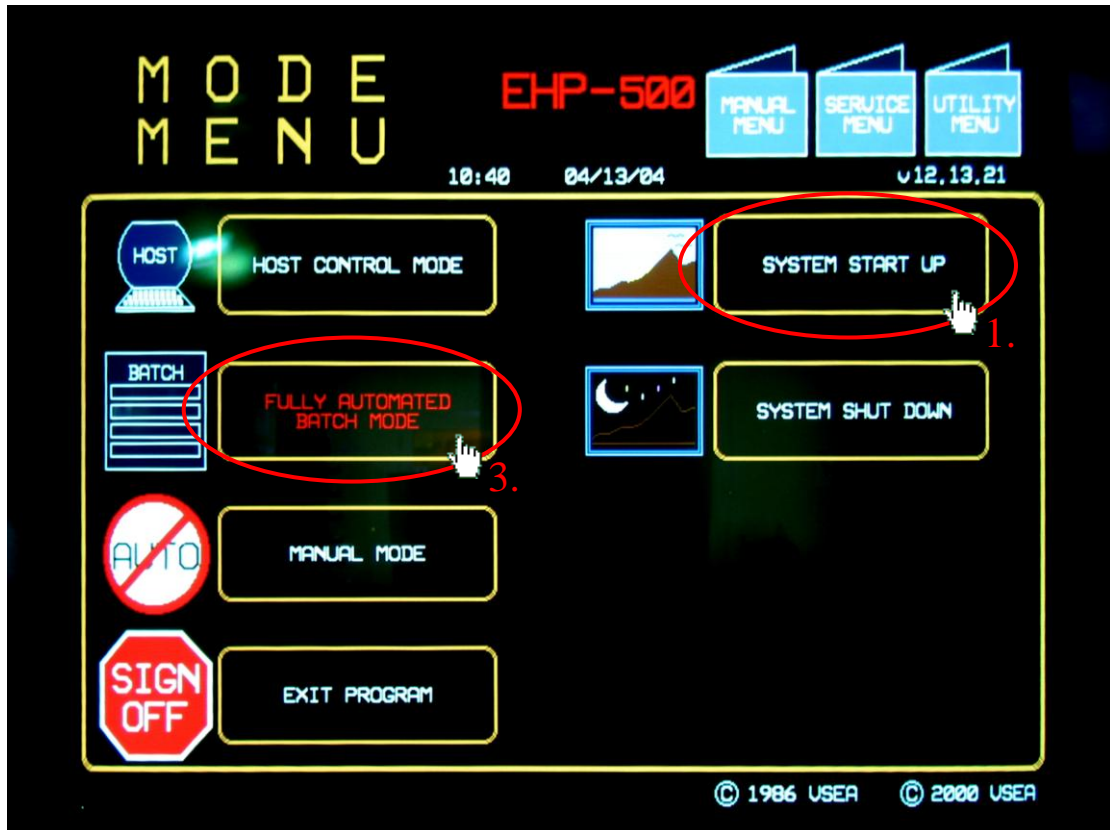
MODE MENU

EHP-500

MANUAL MENU

SERVICE MENU

UTILITY MENU

10:40 04/13/04 v12.13.21

HOST

HOST CONTROL MODE

SYSTEM START UP

1.

BATCH

FULLY AUTOMATED BATCH MODE

3.

SYSTEM SHUT DOWN

AUTO

MANUAL MODE

SIGN OFF

EXIT PROGRAM

© 1986 USEA © 2000 USEA